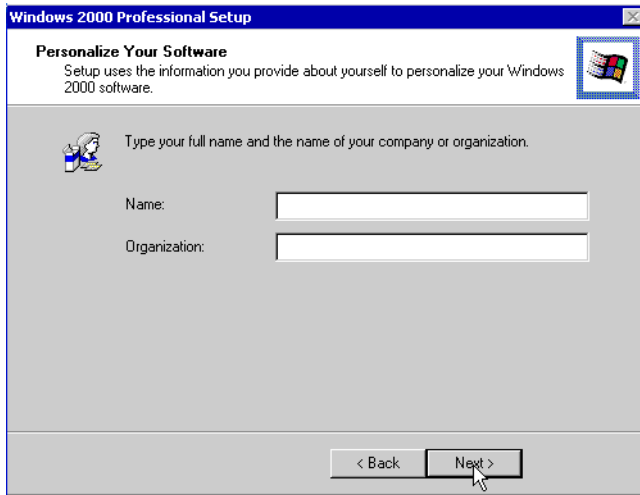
Windows 2000 Professional Setup

Personalize Your Software
Setup uses the information you provide about yourself to personalize your Windows 2000 software.

Type your full name and the name of your company or organization.

Name:

Organization:

< Back

Next >